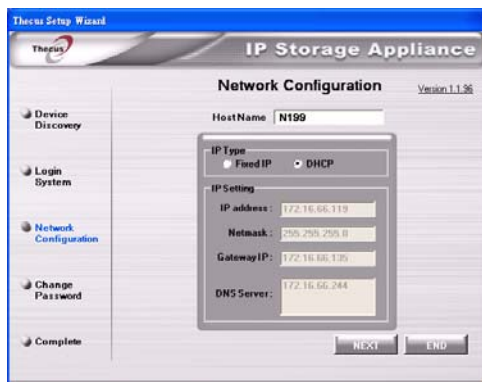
Thecus Setup Wizard

Thecus

IP Storage Appliance

Network Configuration

Version 1.1.96

Device Discovery

Login System

Network Configuration

Change Password

Complete

HostName N199

IP Type

Fixed IP

DHCP

IP Setting

IP address : 172.16.66.119

Netmask : 255.255.255.0

Gateway IP : 172.16.66.135

DNS Server : 172.16.66.244

NEXT

END